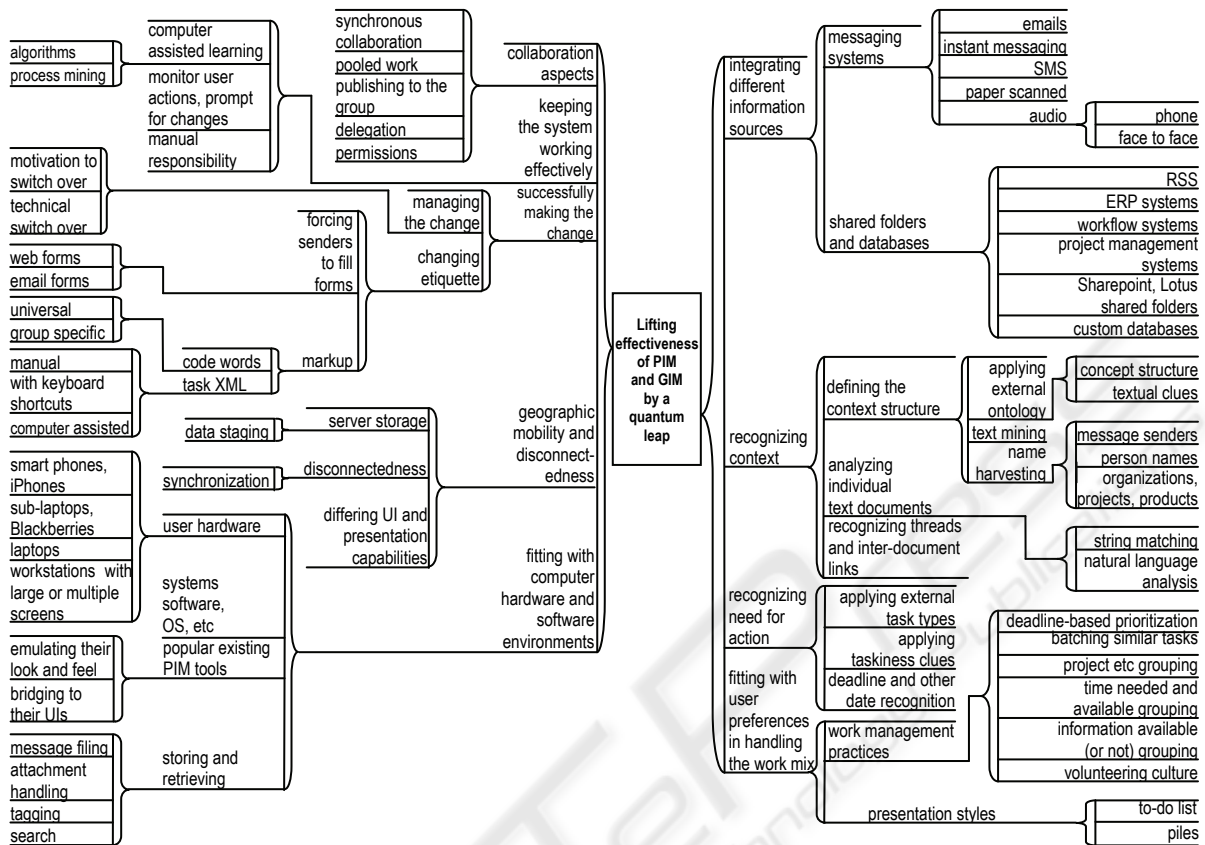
Lifting effectiveness of PIM and GIM by a quantum leap

collaboration aspects
synchronous collaboration
pooled work
publishing to the group
delegation
permissions

keeping the system working effectively
computer assisted learning
algorithms
process mining
monitor user actions, prompt for changes
manual responsibility

successfully making the change
managing the change
motivation to switch over
technical switch over
changing etiquette
forcing senders to fill forms
web forms
email forms
markup
code words
task XML
universal
group specific
manual
with keyboard shortcuts
computer assisted

geographic mobility and disconnectedness
server storage
data staging
disconnectedness
synchronization
differing UI and presentation capabilities

fitting with computer hardware and software environments
user hardware
smart phones, iPhones
sub-laptops, Blackberries
laptops
workstations with large or multiple screens
systems software, OS, etc
popular existing PIM tools
emulating their look and feel
bridging to their UIs
storing and retrieving
message filing
attachment handling
tagging
search

integrating different information sources
messaging systems
emails
instant messaging
SMS
paper scanned
audio
phone
face to face
shared folders and databases
RSS
ERP systems
workflow systems
project management systems
Sharepoint, Lotus shared folders
custom databases

recognizing context
defining the context structure
applying external ontology
concept structure
textual clues
text mining
name harvesting
message senders
person names
organizations, projects, products
analyzing individual text documents
recognizing threads and inter-document links
string matching
natural language analysis

recognizing need for action
applying external task types
applying taskiness clues
deadline and other date recognition

fitting with user preferences in handling the work mix
work management practices
deadline-based prioritization
batching similar tasks
project etc grouping
time needed and available grouping
information available (or not) grouping
volunteering culture
presentation styles
to-do list
piles